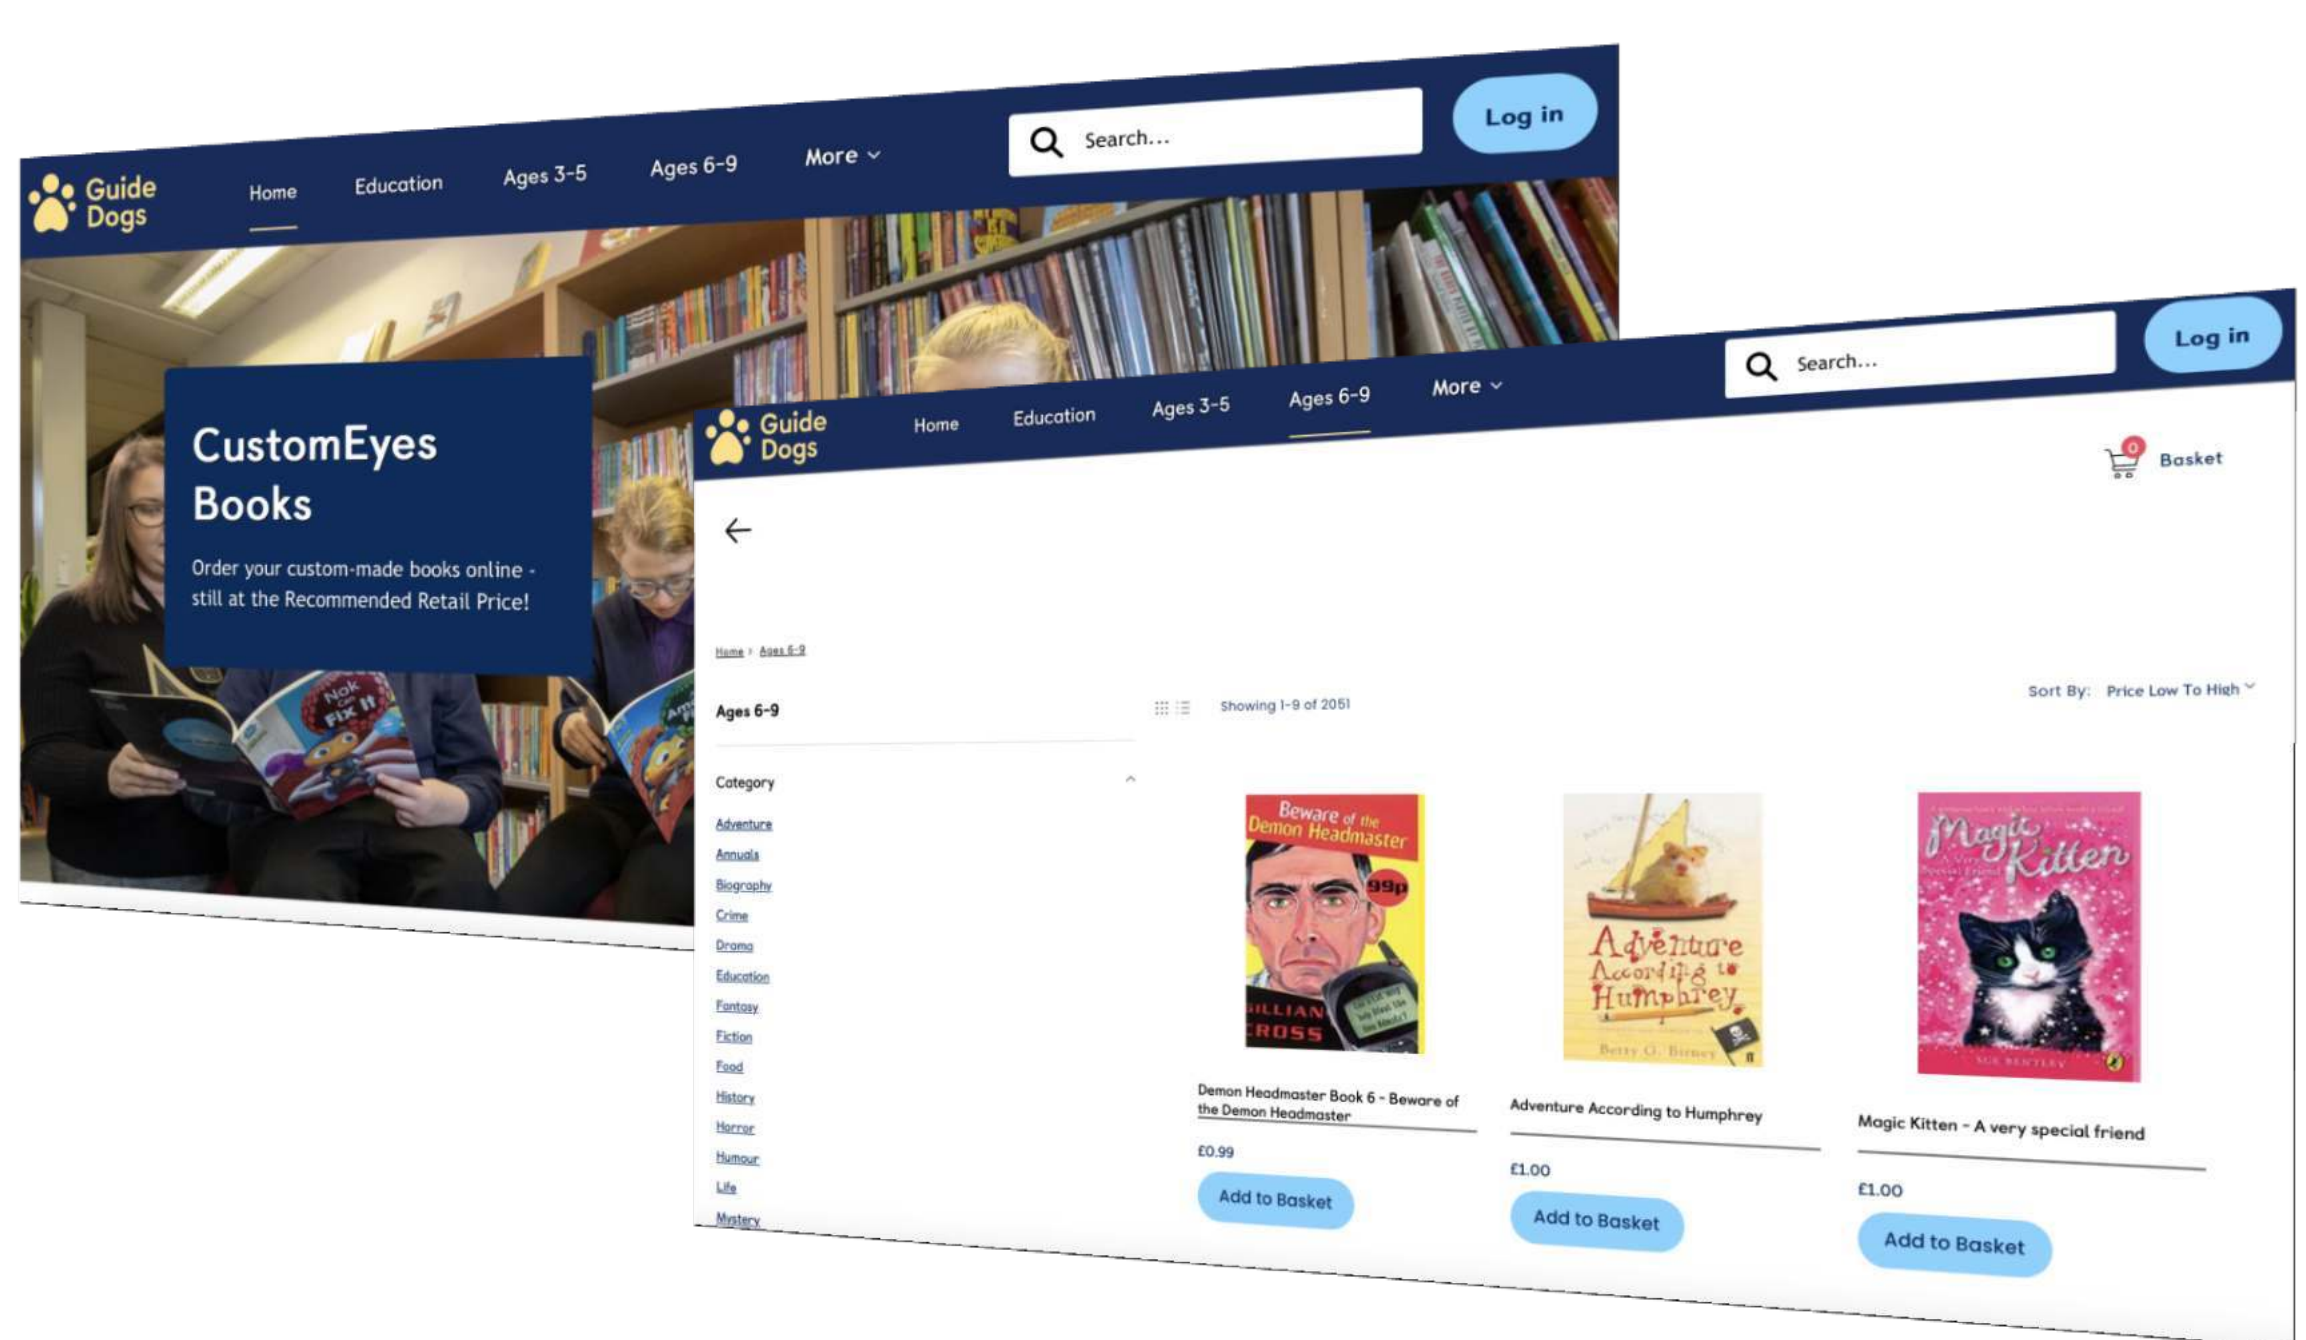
Guide Dogs

Home Education Ages 3-5 Ages 6-9 More

Search...

Log in

CustomEyes Books

Order your custom-made books online - still at the Recommended Retail Price!

Guide Dogs

Home Education Ages 3-5 Ages 6-9 More

Search...

Log in

0 Basket

Home › Ages 6-9

Ages 6-9

Showing 1-9 of 2051

Sort By: Price Low To High

Category

Adventure
Annuals
Biography
Crime
Drama
Education
Fantasy
Fiction
Food
History
Horror
Humour
Life
Mystery

Beware of the Demon Headmaster 99p GILLIAN CROSS

Demon Headmaster Book 6 - Beware of the Demon Headmaster

£0.99

Add to Basket

Adventure According to Humphrey Betty G. Birney

Adventure According to Humphrey

£1.00

Add to Basket

Magic Kitten A Very Special Friend SUE BENTLEY

Magic Kitten - A very special friend

£1.00

Add to Basket